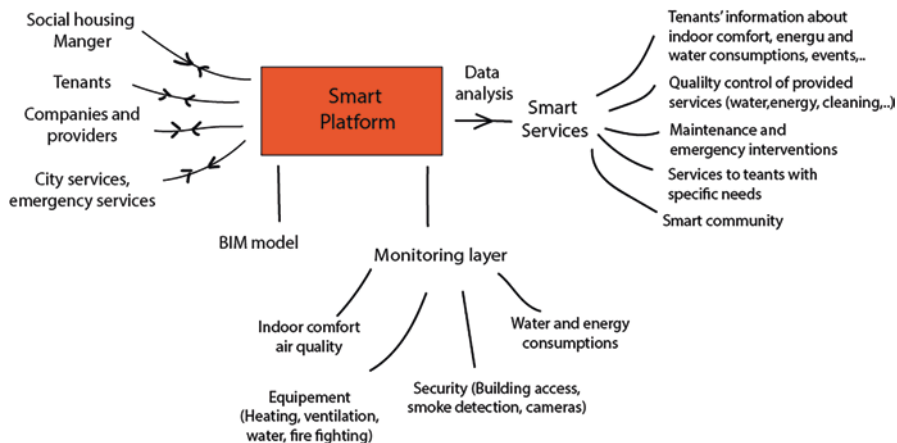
Social housing Manger

Tenants

Companies and providers

City services, emergency services

Smart Platform

Data analysis

Smart Services

Tenants' information about indoor comfort, energu and water consumptions, events,..

Qualilty control of provided services (water,energy, cleaning,..)

Maintenance and emergency interventions

Services to teants with specific needs

Smart community

BIM model

Monitoring layer

Indoor comfort air quality

Water and energy consumptions

Equipement (Heating, ventilation, water, fire fighting)

Security (Building access, smoke detection, cameras)